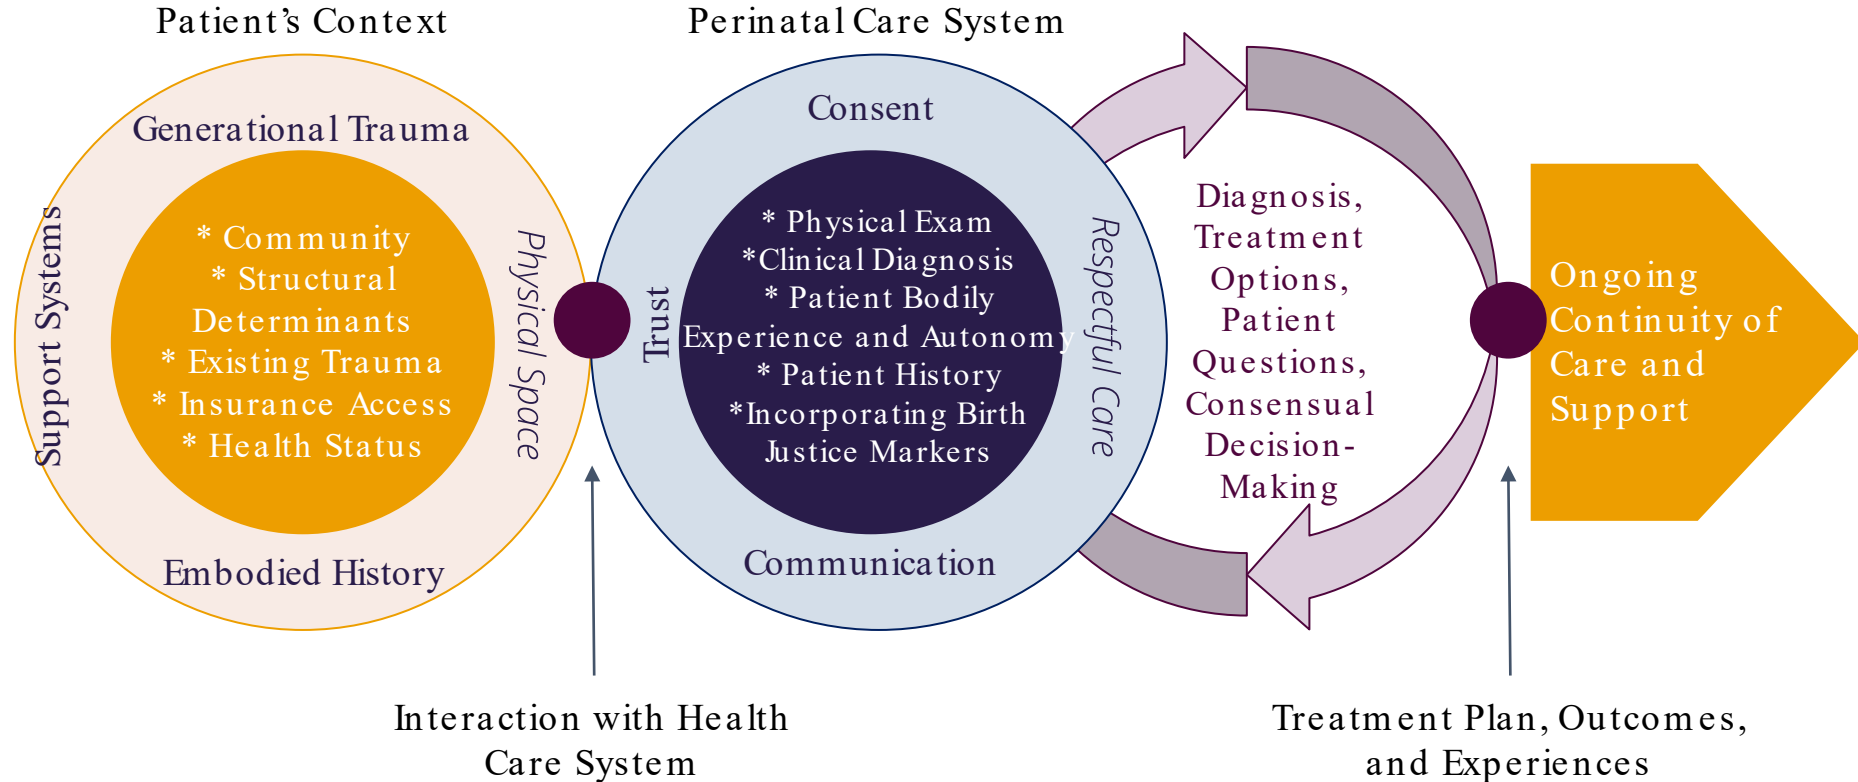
Patient's Context

Generational Trauma

Support Systems

* Community
* Structural Determinants
* Existing Trauma
* Insurance Access
* Health Status

Physical Space

Embodied History

Perinatal Care System

Consent

Trust

* Physical Exam
*Clinical Diagnosis
* Patient Bodily Experience and Autonomy
* Patient History
*Incorporating Birth Justice Markers

Respectful Care

Communication

Diagnosis, Treatment Options, Patient Questions, Consensual Decision-Making

Ongoing Continuity of Care and Support

Interaction with Health Care System

Treatment Plan, Outcomes, and Experiences